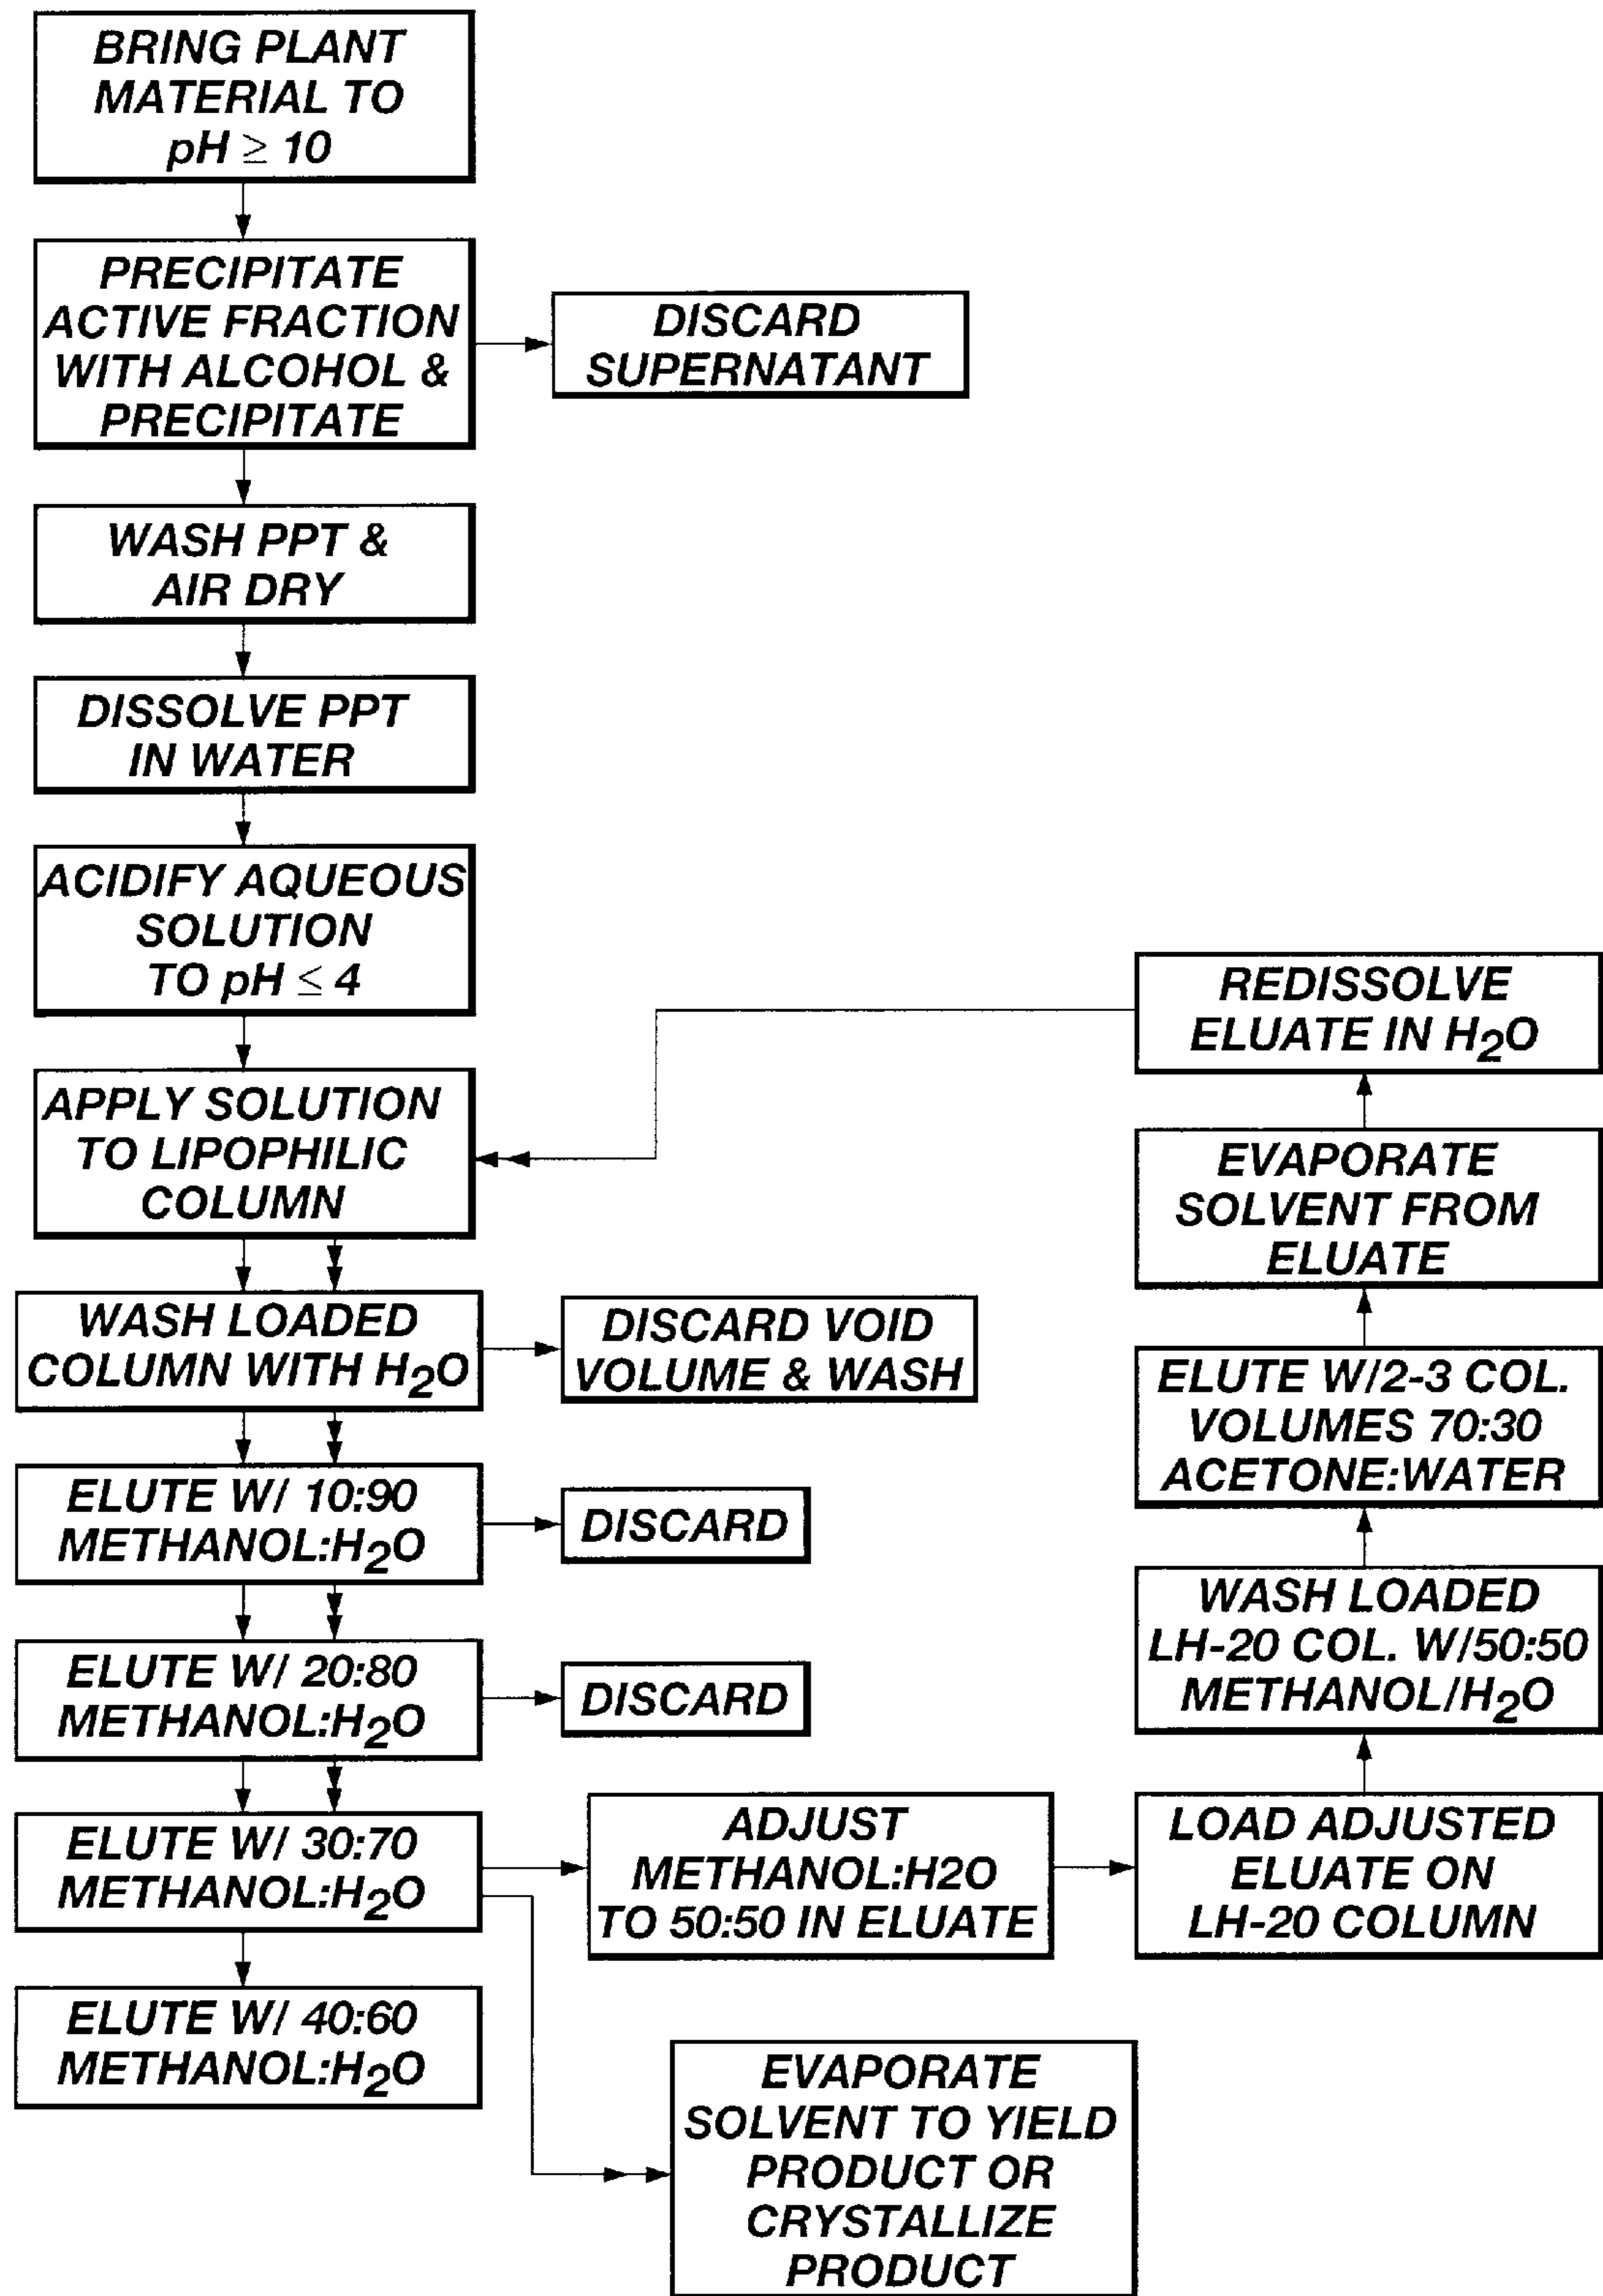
BRING PLANT MATERIAL TO $pH \geq 10$

PRECIPITATE ACTIVE FRACTION WITH ALCOHOL & PRECIPITATE

DISCARD SUPERNATANT

WASH PPT & AIR DRY

DISSOLVE PPT IN WATER

ACIDIFY AQUEOUS SOLUTION TO $pH \leq 4$

APPLY SOLUTION TO LIPOPHILIC COLUMN

WASH LOADED COLUMN WITH $H_2O$

DISCARD VOID VOLUME & WASH

ELUTE W/ 10:90 METHANOL:$H_2O$

DISCARD

ELUTE W/ 20:80 METHANOL:$H_2O$

DISCARD

ELUTE W/ 30:70 METHANOL:$H_2O$

ADJUST METHANOL:H2O TO 50:50 IN ELUATE

LOAD ADJUSTED ELUATE ON LH-20 COLUMN

WASH LOADED LH-20 COL. W/50:50 METHANOL/$H_2O$

ELUTE W/2-3 COL. VOLUMES 70:30 ACETONE:WATER

EVAPORATE SOLVENT FROM ELUATE

REDISSOLVE ELUATE IN $H_2O$

ELUTE W/ 40:60 METHANOL:$H_2O$

EVAPORATE SOLVENT TO YIELD PRODUCT OR CRYSTALLIZE PRODUCT